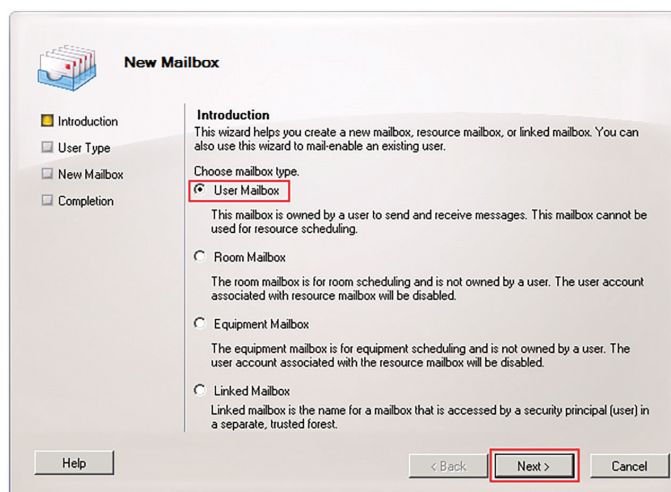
New Mailbox

Introduction
User Type
New Mailbox
Completion

Introduction
This wizard helps you create a new mailbox, resource mailbox, or linked mailbox. You can also use this wizard to mail-enable an existing user.

Choose mailbox type.

User Mailbox
This mailbox is owned by a user to send and receive messages. This mailbox cannot be used for resource scheduling.

Room Mailbox
The room mailbox is for room scheduling and is not owned by a user. The user account associated with resource mailbox will be disabled.

Equipment Mailbox
The equipment mailbox is for equipment scheduling and is not owned by a user. The user account associated with the resource mailbox will be disabled.

Linked Mailbox
Linked mailbox is the name for a mailbox that is accessed by a security principal (user) in a separate, trusted forest.

Help
< Back
Next >
Cancel